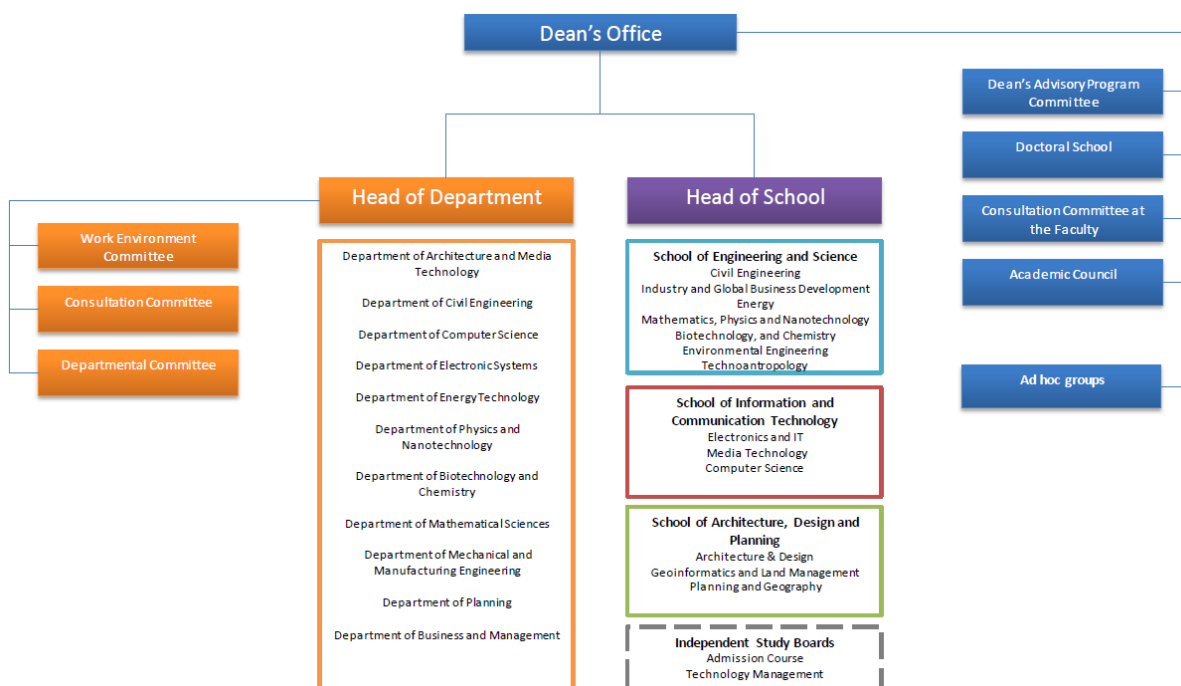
Dean’s Office

Dean’s Advisory Program Committee

Doctoral School

Consultation Committee at the Faculty

Academic Council

Ad hoc groups

Head of Department

Work Environment Committee

Consultation Committee

Departmental Committee

Department of Architecture and Media Technology

Department of Civil Engineering

Department of Computer Science

Department of Electronic Systems

Department of Energy Technology

Department of Physics and Nanotechnology

Department of Biotechnology and Chemistry

Department of Mathematical Sciences

Department of Mechanical and Manufacturing Engineering

Department of Planning

Department of Business and Management

Head of School

School of Engineering and Science
Civil Engineering
Industry and Global Business Development
Energy
Mathematics, Physics and Nanotechnology
Biotechnology, and Chemistry
Environmental Engineering
Technoantropology

School of Information and Communication Technology
Electronics and IT
Media Technology
Computer Science

School of Architecture, Design and Planning
Architecture & Design
Geoinformatics and Land Management
Planning and Geography

Independent Study Boards
Admission Course
Technology Management